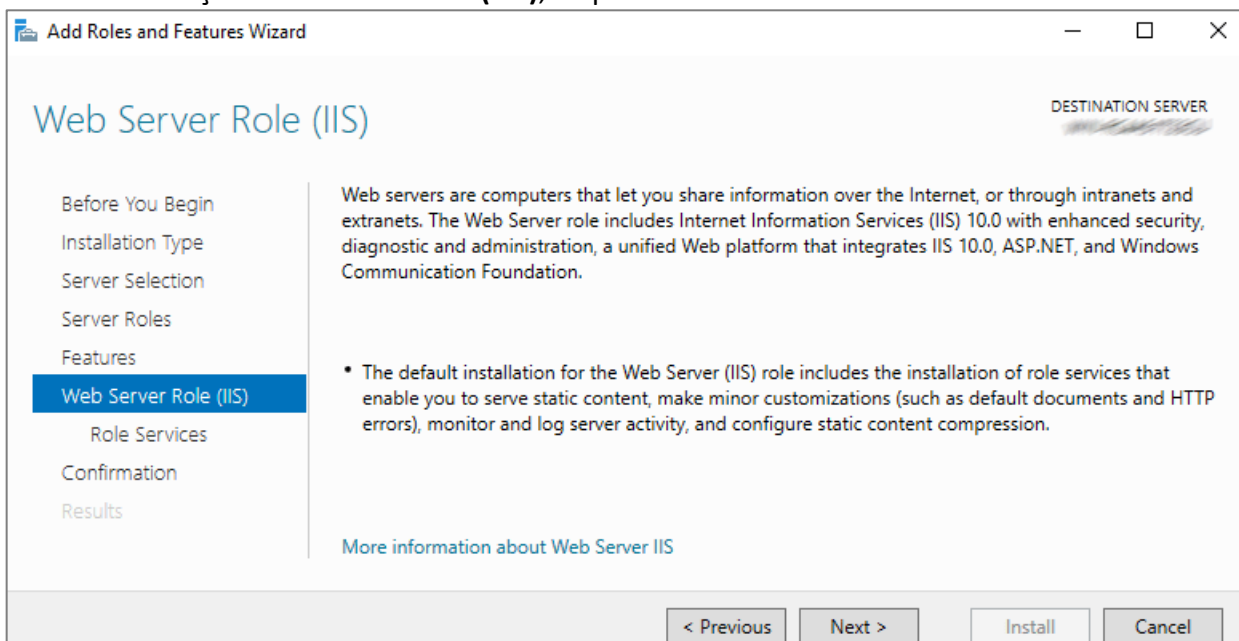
Add Roles and Features Wizard

Web Server Role (IIS)

DESTINATION SERVER
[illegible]

Before You Begin
Installation Type
Server Selection
Server Roles
Features
Web Server Role (IIS)
Role Services
Confirmation
Results

Web servers are computers that let you share information over the Internet, or through intranets and extranets. The Web Server role includes Internet Information Services (IIS) 10.0 with enhanced security, diagnostic and administration, a unified Web platform that integrates IIS 10.0, ASP.NET, and Windows Communication Foundation.

• The default installation for the Web Server (IIS) role includes the installation of role services that enable you to serve static content, make minor customizations (such as default documents and HTTP errors), monitor and log server activity, and configure static content compression.

More information about Web Server IIS

< Previous
Next >
Install
Cancel